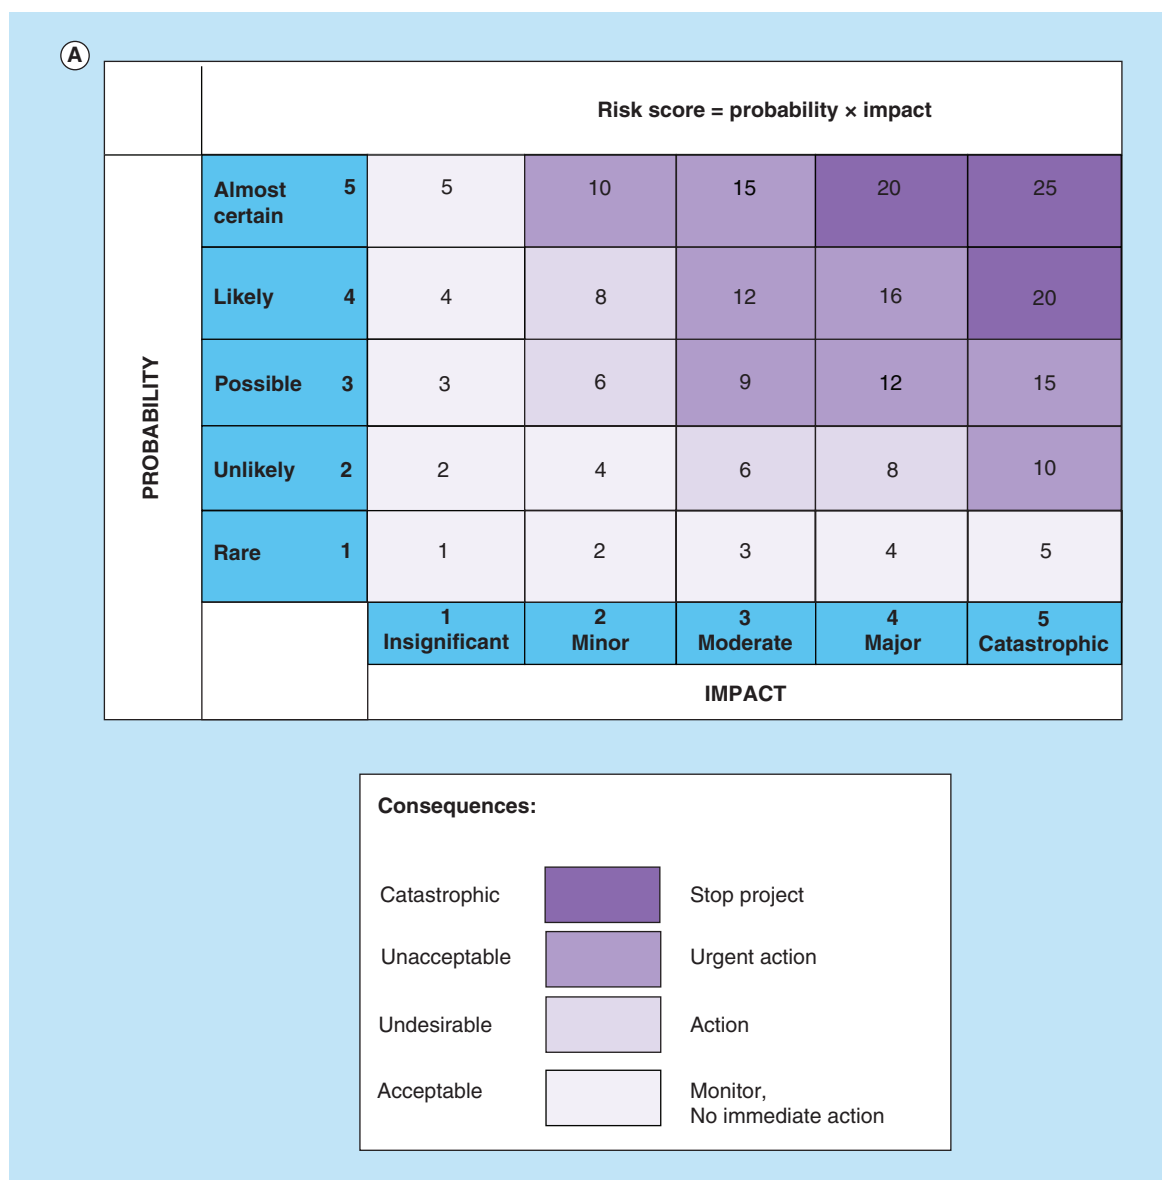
A

Risk score = probability × impact

PROBABILITY

| | | | | | |
|---|---|---|---|---|---|
| Almost certain 5 | 5 | 10 | 15 | 20 | 25 |
| Likely 4 | 4 | 8 | 12 | 16 | 20 |
| Possible 3 | 3 | 6 | 9 | 12 | 15 |
| Unlikely 2 | 2 | 4 | 6 | 8 | 10 |
| Rare 1 | 1 | 2 | 3 | 4 | 5 |
| | 1 Insignificant | 2 Minor | 3 Moderate | 4 Major | 5 Catastrophic |

IMPACT

Consequences:

Catastrophic Stop project

Unacceptable Urgent action

Undesirable Action

Acceptable Monitor, No immediate action